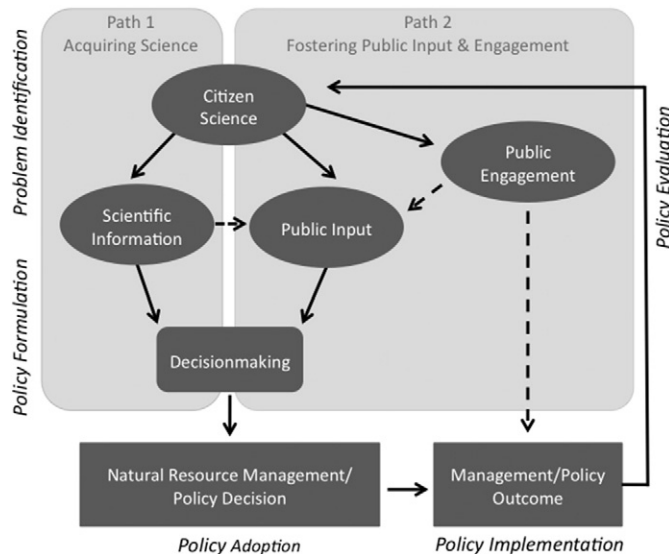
Path 1
Acquiring Science

Path 2
Fostering Public Input & Engagement

Problem Identification

Policy Formulation

Policy Evaluation

Citizen Science

Public Engagement

Scientific Information

Public Input

Decisionmaking

Natural Resource Management/ Policy Decision

Management/Policy Outcome

Policy Adoption

Policy Implementation